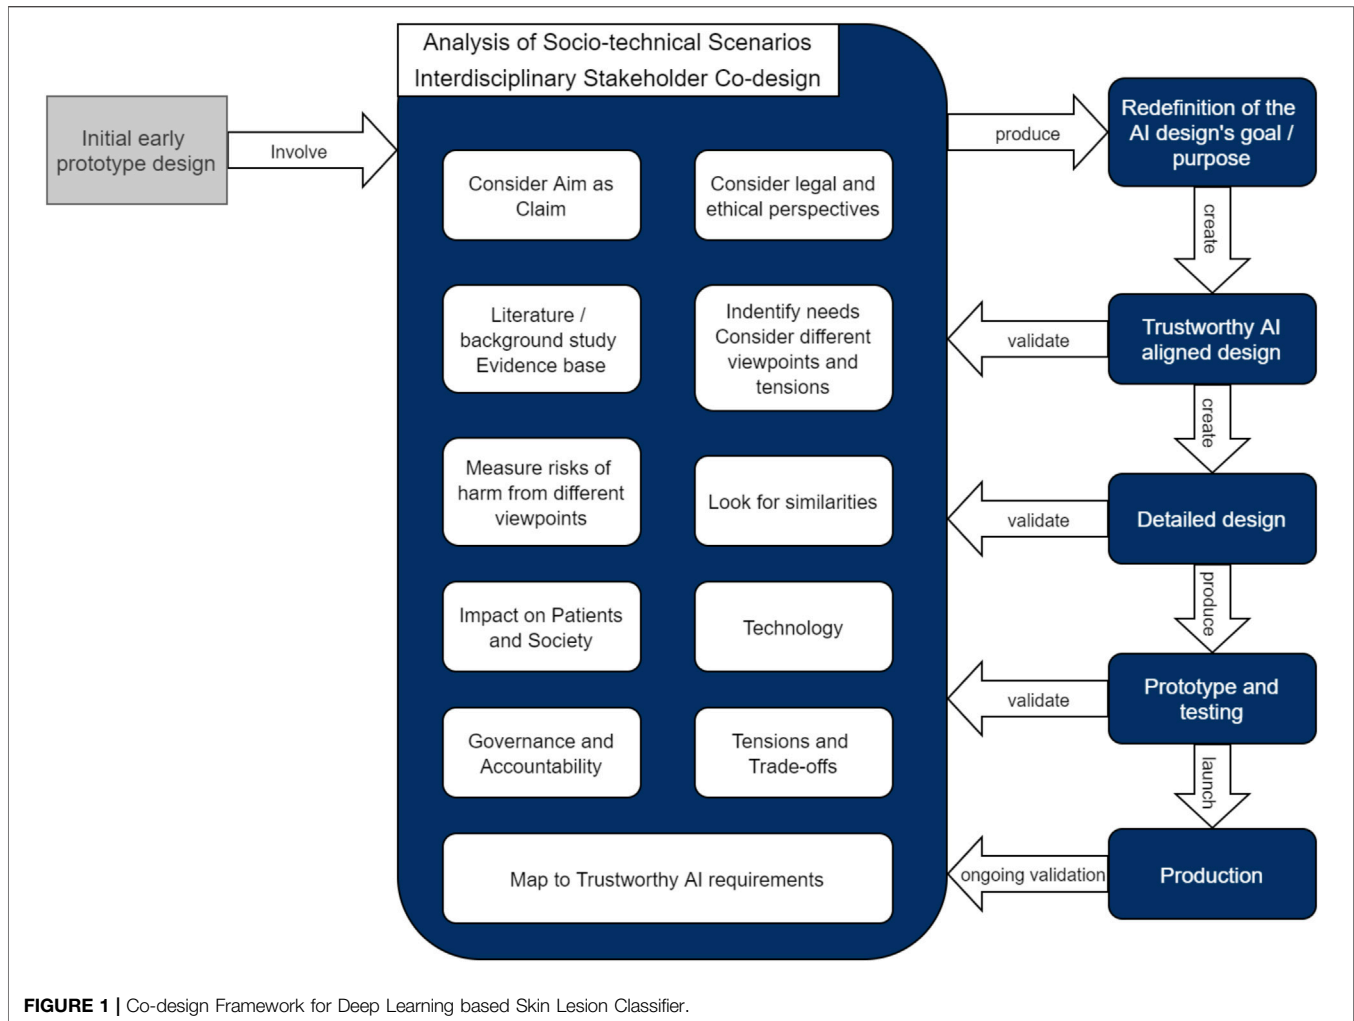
Analysis of Socio-technical Scenarios
Interdisciplinary Stakeholder Co-design

Initial early prototype design

Involve

Consider Aim as Claim

Consider legal and ethical perspectives

Literature / background study Evidence base

Indentify needs Consider different viewpoints and tensions

Measure risks of harm from different viewpoints

Look for similarities

Impact on Patients and Society

Technology

Governance and Accountability

Tensions and Trade-offs

Map to Trustworthy AI requirements

produce

Redefinition of the AI design's goal / purpose

create

validate

Trustworthy AI aligned design

create

validate

Detailed design

produce

validate

Prototype and testing

launch

ongoing validation

Production

**FIGURE 1 |** Co-design Framework for Deep Learning based Skin Lesion Classifier.